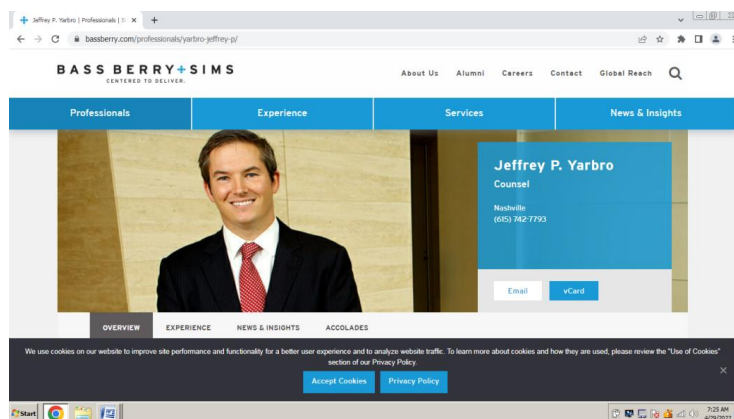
Jeffrey P. Yarbro | Professionals | B ×

bassberry.com/professionals/yarbro-jeffrey-p/

BASS BERRY+SIMS
CENTERED TO DELIVER.

About Us Alumni Careers Contact Global Reach

Professionals
Experience
Services
News & Insights

Jeffrey P. Yarbro
Counsel

Nashville
(615) 742-7793

Email
vCard

OVERVIEW
EXPERIENCE
NEWS & INSIGHTS
ACCOLADES

We use cookies on our website to improve site performance and functionality for a better user experience and to analyze website traffic. To learn more about cookies and how they are used, please review the "Use of Cookies" section of our Privacy Policy.

Accept Cookies
Privacy Policy

×

Start

7:25 AM
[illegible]